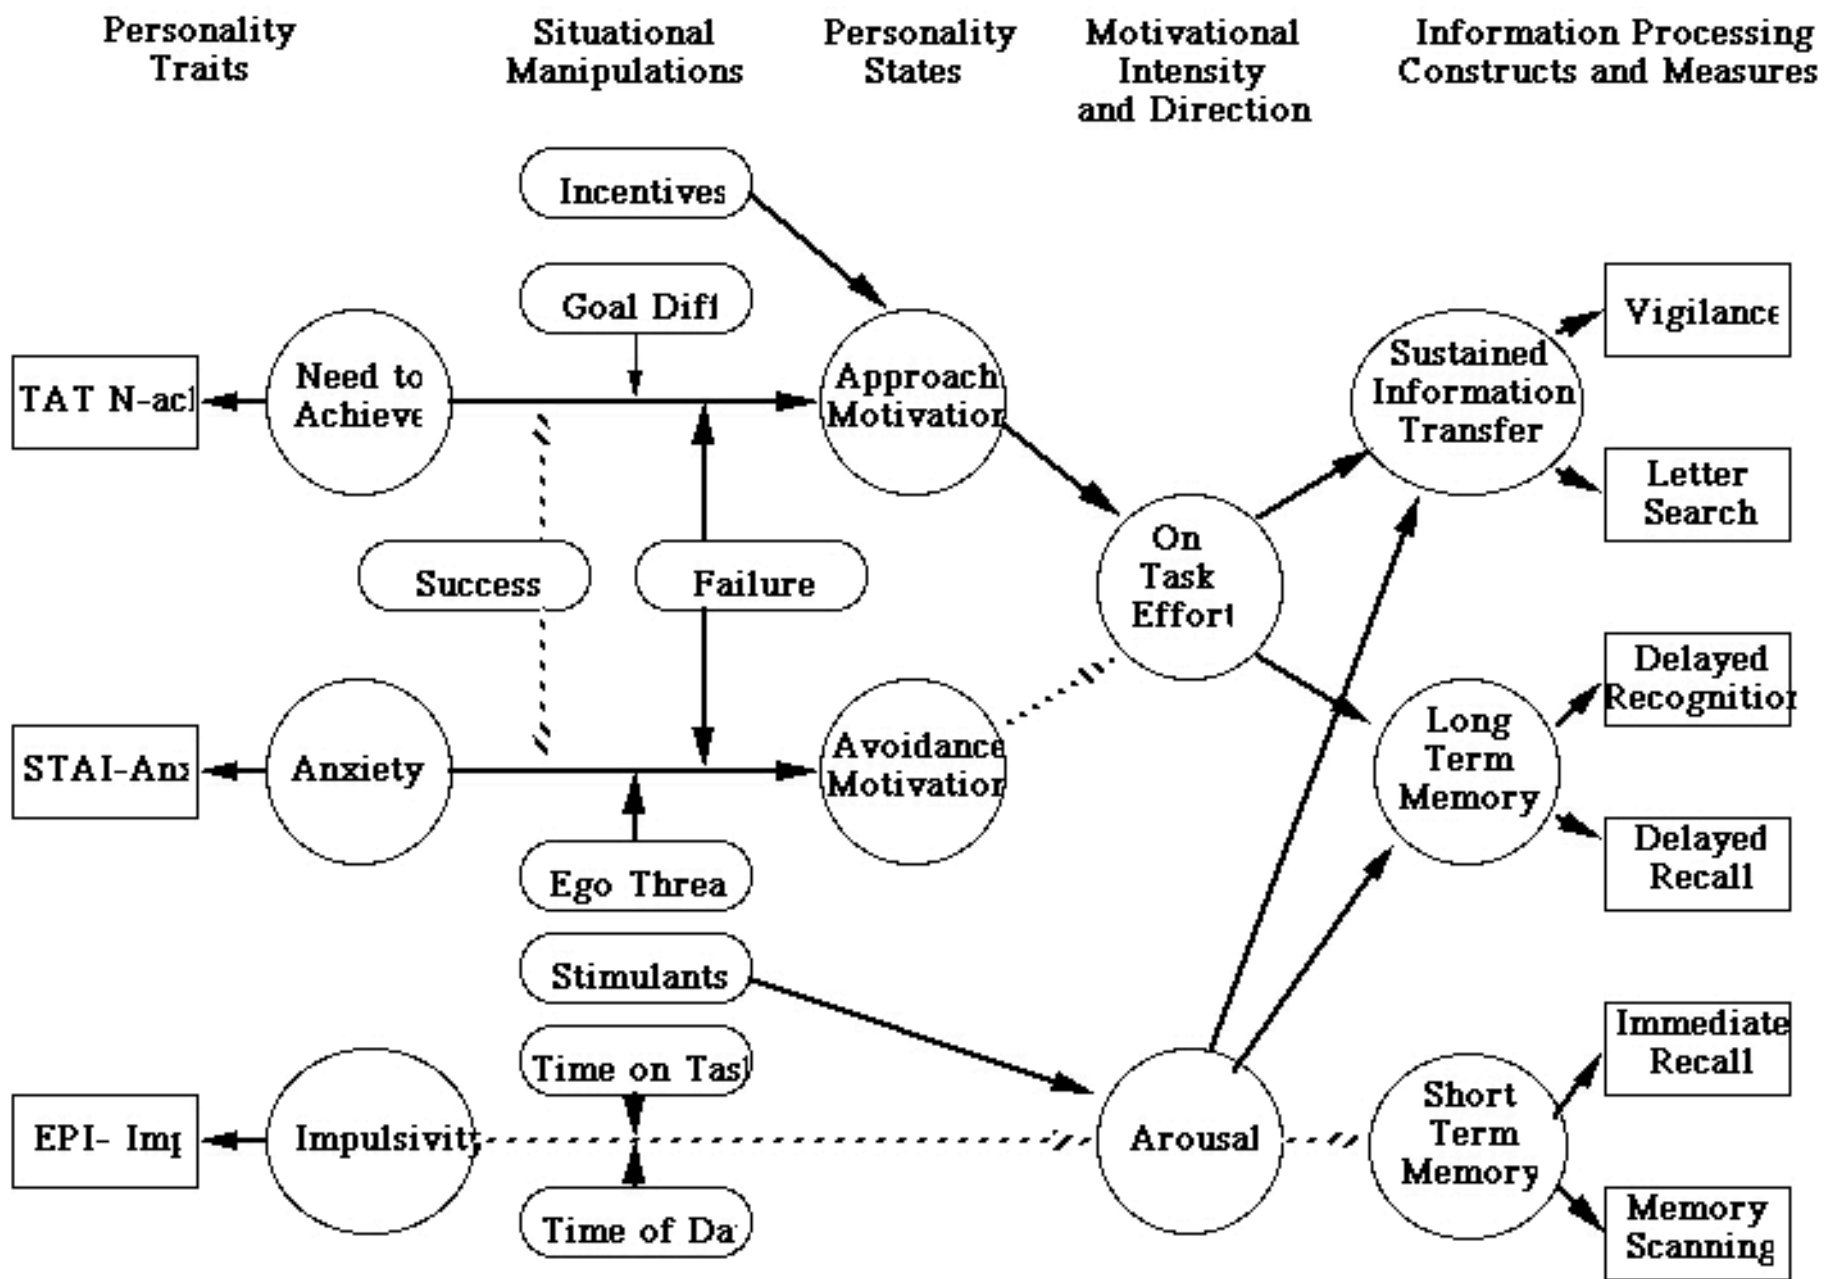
Personality Traits

Situational Manipulations

Personality States

Motivational Intensity and Direction

Information Processing Constructs and Measures

Incentives

Goal Diff

TAT N-acl

Need to Achieve

Approach Motivation

Sustained Information Transfer

Vigilance

Letter Search

Success

Failure

On Task Effort

Delayed Recognition

Long Term Memory

STAI-Anx

Anxiety

Avoidance Motivation

Delayed Recall

Ego Threa

Stimulants

Time on Tas

Immediate Recall

EPI- Imp

Impulsivit

Arousal

Short Term Memory

Time of Da

Memory Scanning